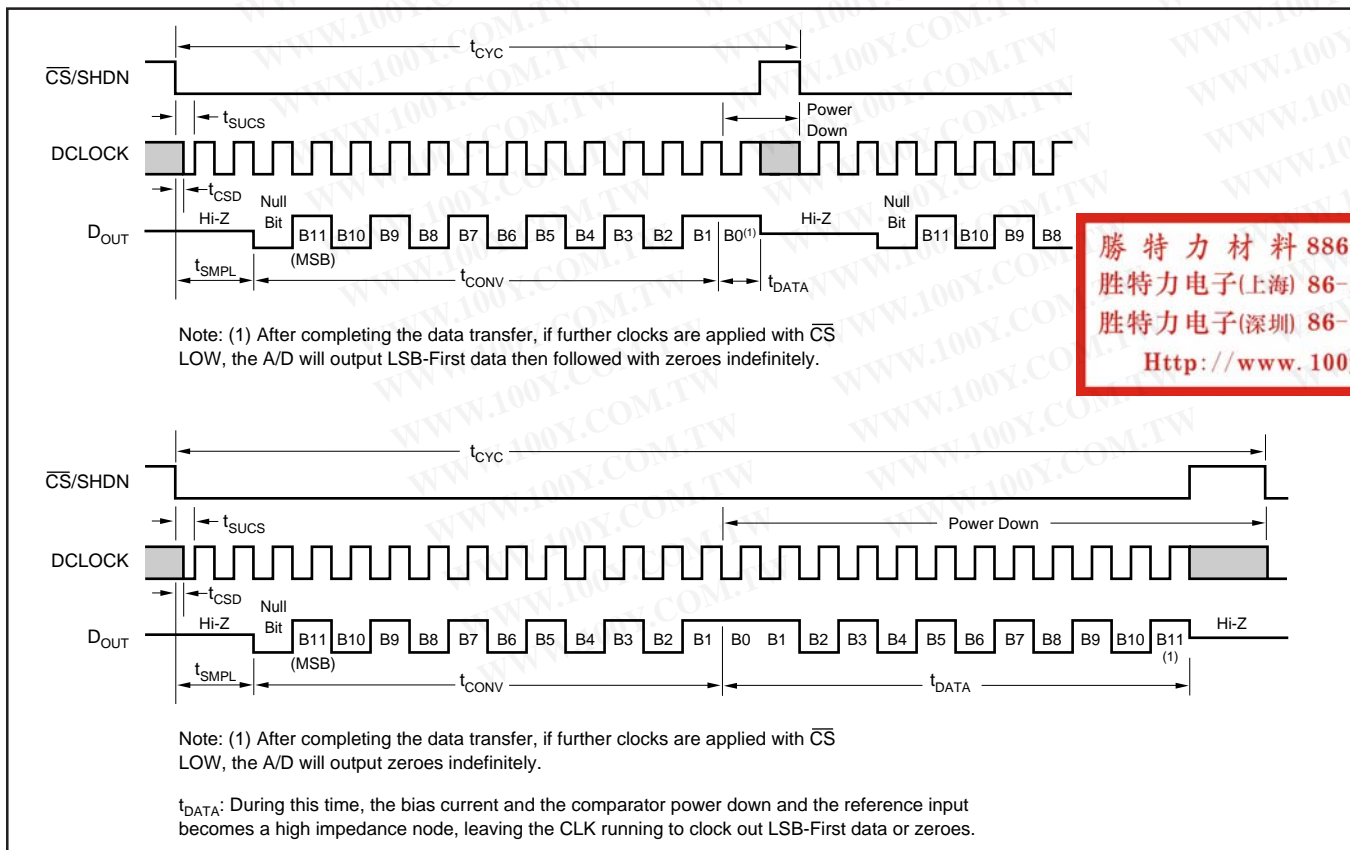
$t_{CYC}$

$\overline{CS}$/SHDN

$t_{SUCS}$

Power Down

DCLOCK

$t_{CSD}$

$D_{OUT}$

Hi-Z

Null Bit

B11 B10 B9 B8 B7 B6 B5 B4 B3 B2 B1 B0$^{(1)}$

Hi-Z

Null Bit

B11 B10 B9 B8

(MSB)

$t_{SMPL}$

$t_{CONV}$

$t_{DATA}$

勝 特 力 材 料 886

胜特力电子(上海) 86-

胜特力电子(深圳) 86-

Http://www.100

Note: (1) After completing the data transfer, if further clocks are applied with $\overline{CS}$ LOW, the A/D will output LSB-First data then followed with zeroes indefinitely.

$t_{CYC}$

$\overline{CS}$/SHDN

$t_{SUCS}$

Power Down

DCLOCK

$t_{CSD}$

$D_{OUT}$

Hi-Z

Null Bit

B11 B10 B9 B8 B7 B6 B5 B4 B3 B2 B1 B0 B1 B2 B3 B4 B5 B6 B7 B8 B9 B10 B11

(1)

Hi-Z

(MSB)

$t_{SMPL}$

$t_{CONV}$

$t_{DATA}$

Note: (1) After completing the data transfer, if further clocks are applied with $\overline{CS}$ LOW, the A/D will output zeroes indefinitely.

$t_{DATA}$: During this time, the bias current and the comparator power down and the reference input becomes a high impedance node, leaving the CLK running to clock out LSB-First data or zeroes.

WWW.100Y.COM.TW